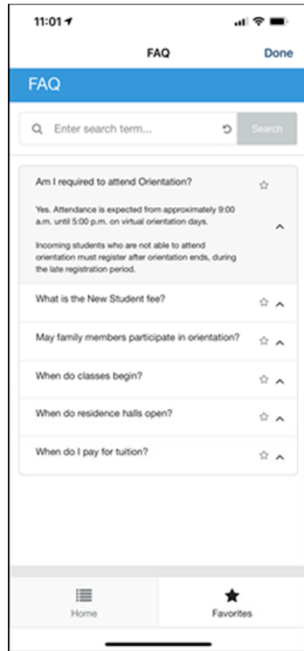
11:01

FAQ

Done

FAQ

Enter search term...

Search

Am I required to attend Orientation?

Yes. Attendance is expected from approximately 9:00 a.m. until 5:00 p.m. on virtual orientation days.

Incoming students who are not able to attend orientation must register after orientation ends, during the late registration period.

What is the New Student fee?

May family members participate in orientation?

When do classes begin?

When do residence halls open?

When do I pay for tuition?

Home

Favorites